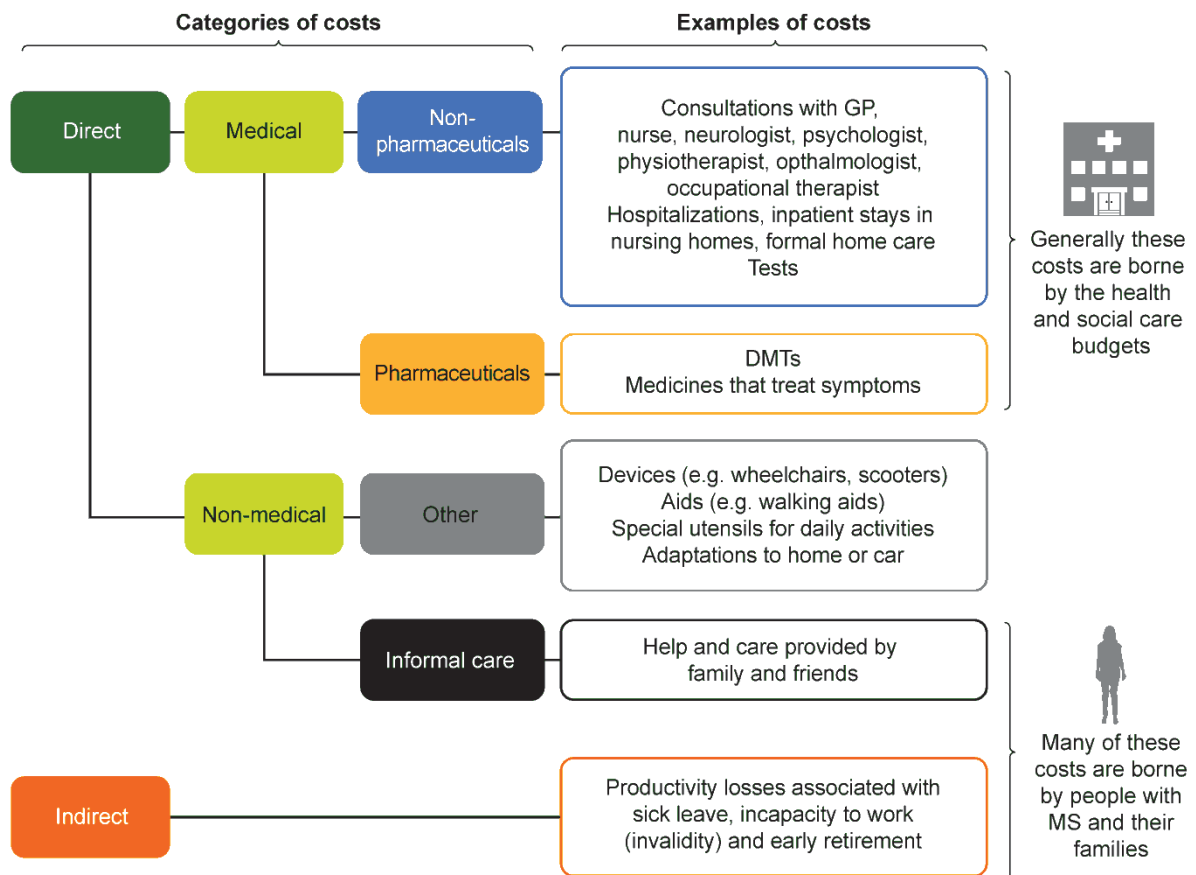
Categories of costs

Examples of costs

Direct

Medical

Non-pharmaceuticals

Consultations with GP, nurse, neurologist, psychologist, physiotherapist, opthalmologist, occupational therapist
Hospitalizations, inpatient stays in nursing homes, formal home care
Tests

Pharmaceuticals

DMTs
Medicines that treat symptoms

Generally these costs are borne by the health and social care budgets

Non-medical

Other

Devices (e.g. wheelchairs, scooters)
Aids (e.g. walking aids)
Special utensils for daily activities
Adaptations to home or car

Informal care

Help and care provided by family and friends

Indirect

Productivity losses associated with sick leave, incapacity to work (invalidity) and early retirement

Many of these costs are borne by people with MS and their families